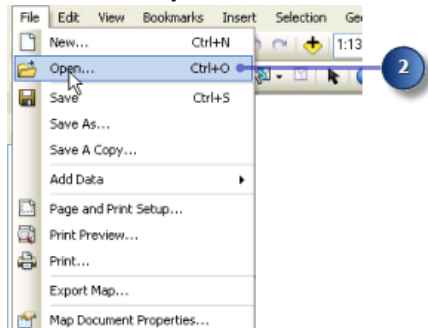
File Edit View Bookmarks Insert Selection Ge

New... Ctrl+N

Open... Ctrl+O

Save Ctrl+S

Save As...

Save A Copy...

Add Data

Page and Print Setup...

Print Preview...

Print...

Export Map...

Map Document Properties...

1:13

2